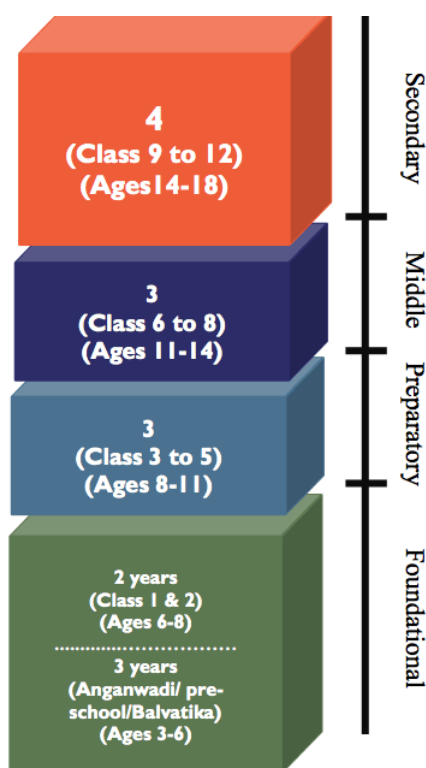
4
(Class 9 to 12)
(Ages14-18)

Secondary

3
(Class 6 to 8)
(Ages 11-14)

Middle

3
(Class 3 to 5)
(Ages 8-11)

Preparatory

2 years
(Class 1 & 2)
(Ages 6-8)

3 years
(Anganwadi/ pre-school/Balvatika)
(Ages 3-6)

Foundational